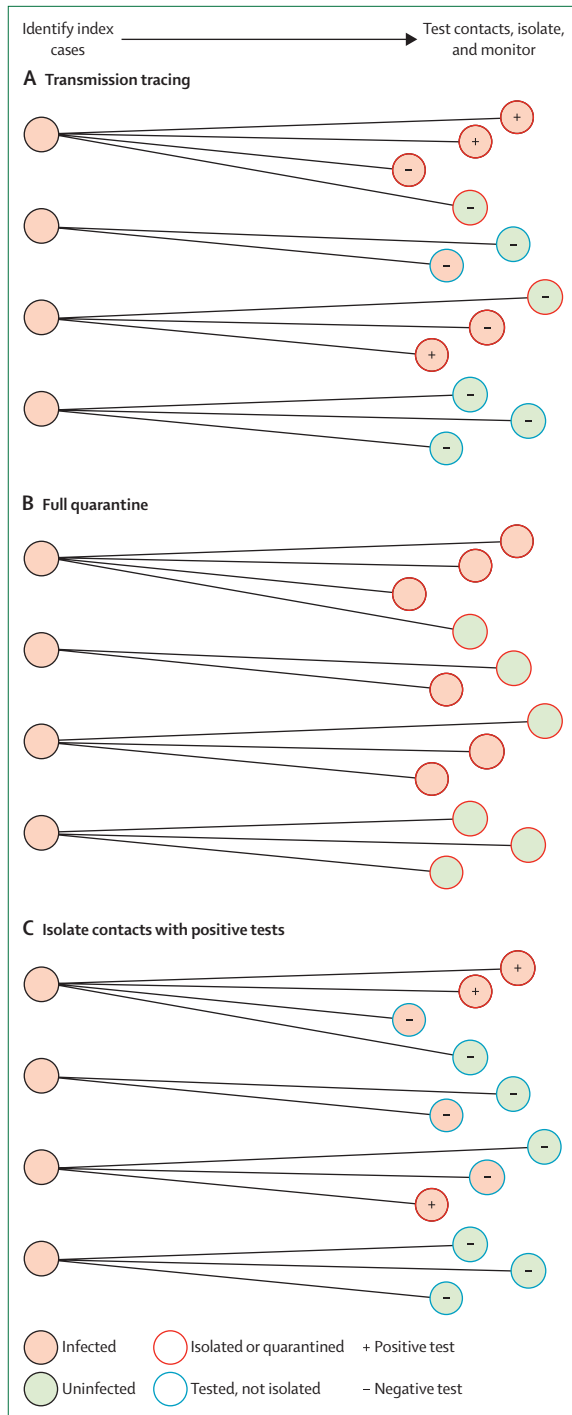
Identify index cases

Test contacts, isolate, and monitor

A Transmission tracing

+
+
–
–
–
–
–
–
+
–
–
–

B Full quarantine

C Isolate contacts with positive tests

+
+
–
–
–
–
–
–
+
–
–
–

Infected
Isolated or quarantined
+ Positive test
Uninfected
Tested, not isolated
– Negative test